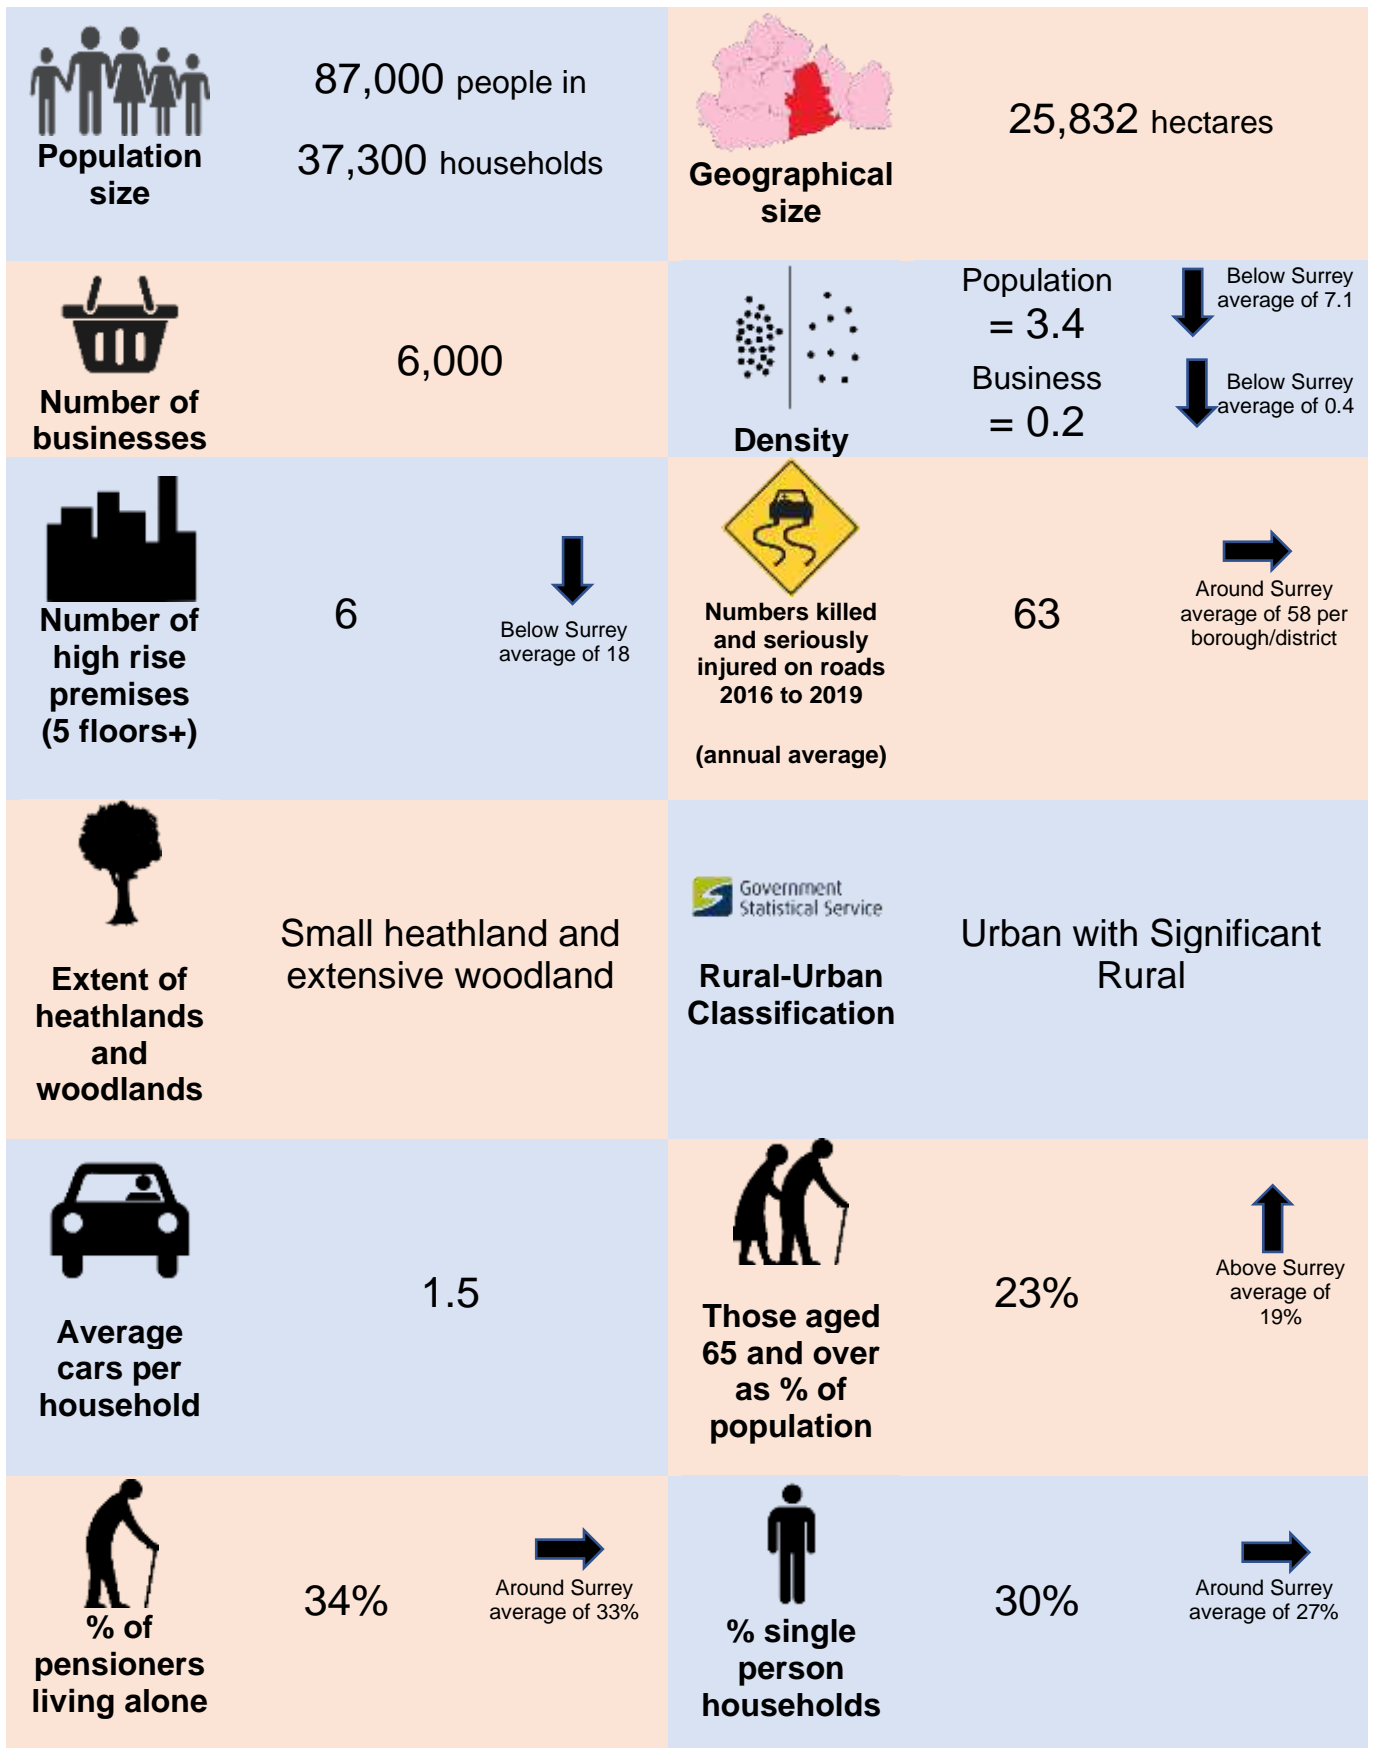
Population size

87,000 people in

37,300 households

Geographical size

25,832 hectares

Number of businesses

6,000

Density

Population = 3.4

Below Surrey average of 7.1

Business = 0.2

Below Surrey average of 0.4

Number of high rise premises (5 floors+)

6

Below Surrey average of 18

Numbers killed and seriously injured on roads 2016 to 2019

(annual average)

63

Around Surrey average of 58 per borough/district

Extent of heathlands and woodlands

Small heathland and extensive woodland

Government Statistical Service

Rural-Urban Classification

Urban with Significant Rural

Average cars per household

1.5

Those aged 65 and over as % of population

23%

Above Surrey average of 19%

% of pensioners living alone

34%

Around Surrey average of 33%

% single person households

30%

Around Surrey average of 27%